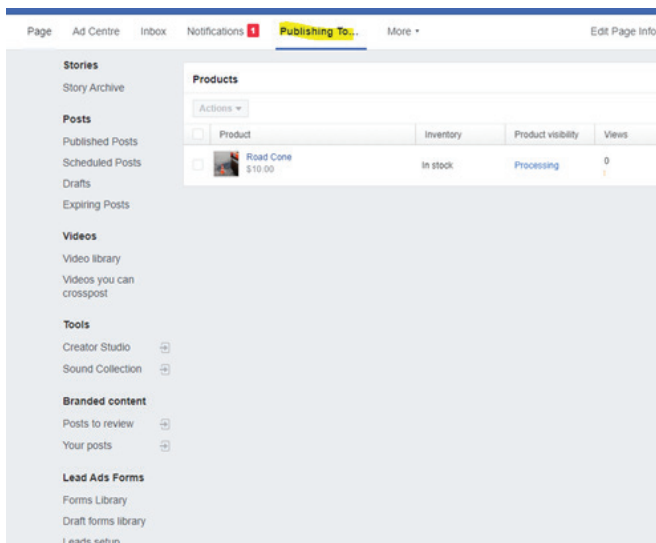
Page Ad Centre Inbox Notifications 1 Publishing To... More ▾ Edit Page Info

Stories
Story Archive

Posts
Published Posts
Scheduled Posts
Drafts
Expiring Posts

Videos
Video library
Videos you can crosspost

Tools
Creator Studio
Sound Collection

Branded content
Posts to review
Your posts

Lead Ads Forms
Forms Library
Draft forms library
Leads setup

Products

Actions ▾

| Product | Inventory | Product visibility | Views |
|---|---|---|---|
| Road Cone $10.00 | In stock | Processing | 0 |